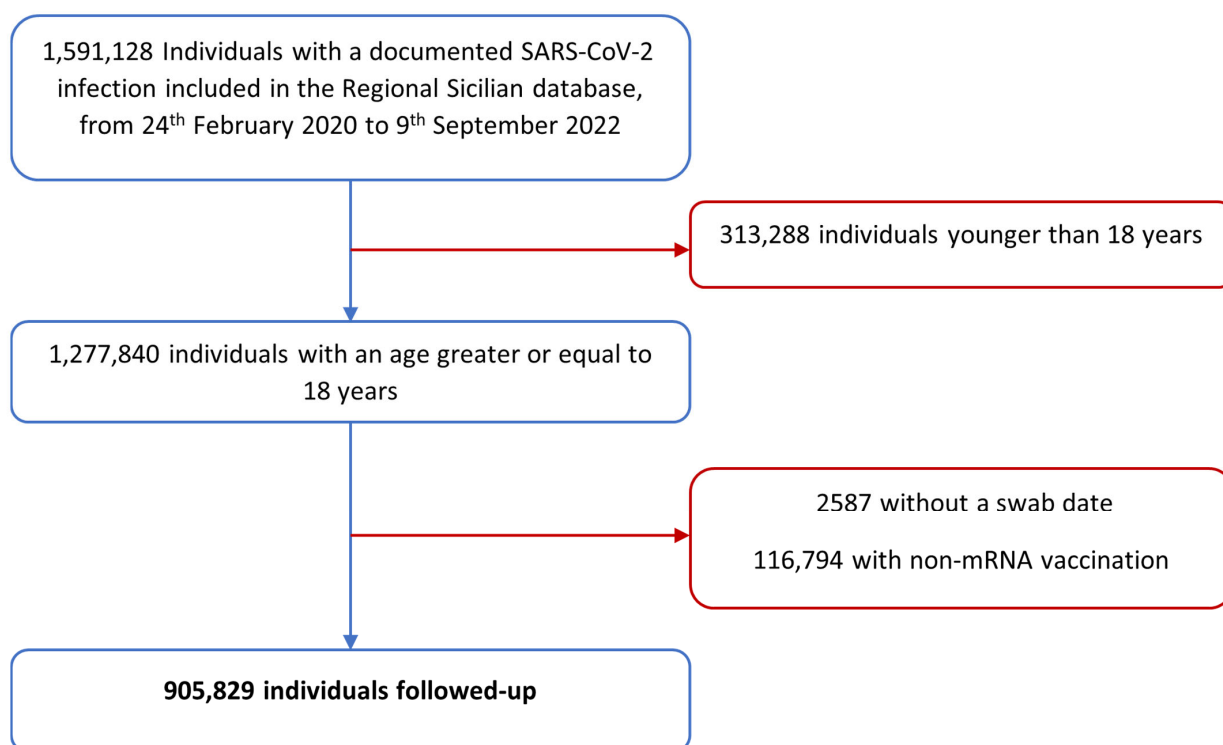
1,591,128 Individuals with a documented SARS-CoV-2 infection included in the Regional Sicilian database, from 24$^{th}$ February 2020 to 9$^{th}$ September 2022

313,288 individuals younger than 18 years

1,277,840 individuals with an age greater or equal to 18 years

2587 without a swab date

116,794 with non-mRNA vaccination

905,829 individuals followed-up